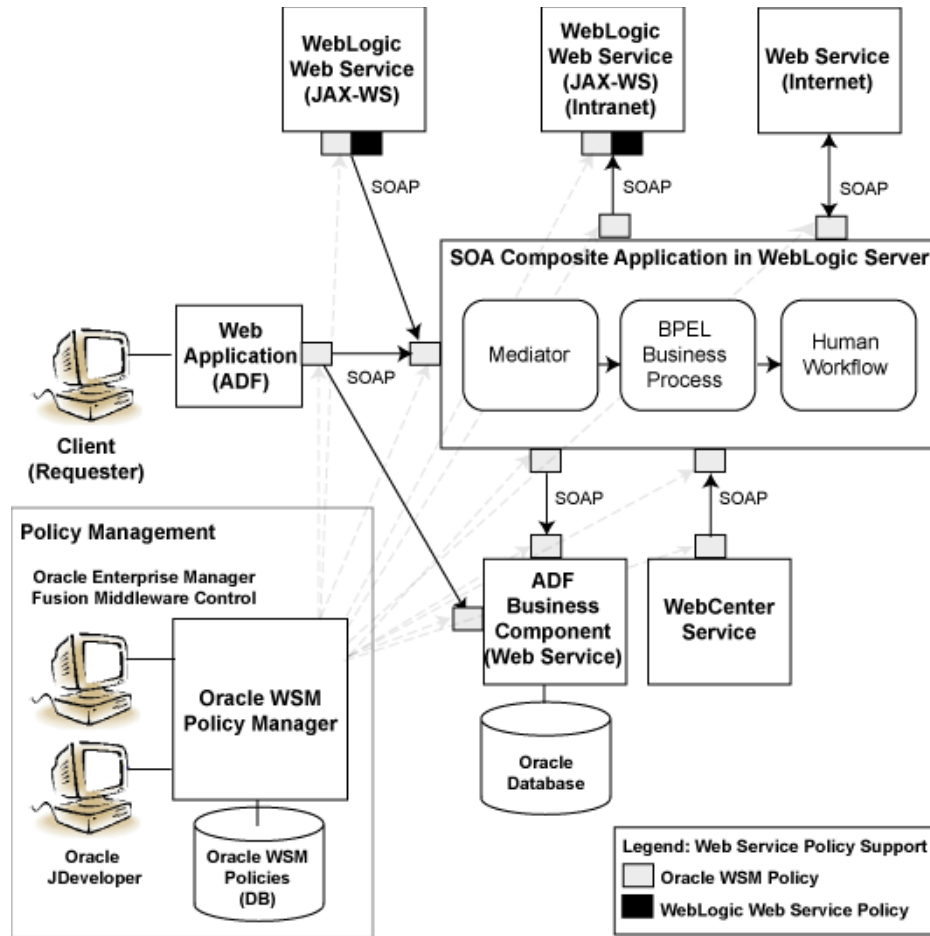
WebLogic Web Service (JAX-WS)

WebLogic Web Service (JAX-WS) (Intranet)

Web Service (Internet)

SOAP

SOAP

SOAP

SOA Composite Application in WebLogic Server

Web Application (ADF)

SOAP

Mediator

BPEL Business Process

Human Workflow

Client (Requester)

SOAP

SOAP

Policy Management

Oracle Enterprise Manager Fusion Middleware Control

ADF Business Component (Web Service)

WebCenter Service

Oracle WSM Policy Manager

Oracle Database

Oracle JDeveloper

Oracle WSM Policies (DB)

Legend: Web Service Policy Support

Oracle WSM Policy

WebLogic Web Service Policy